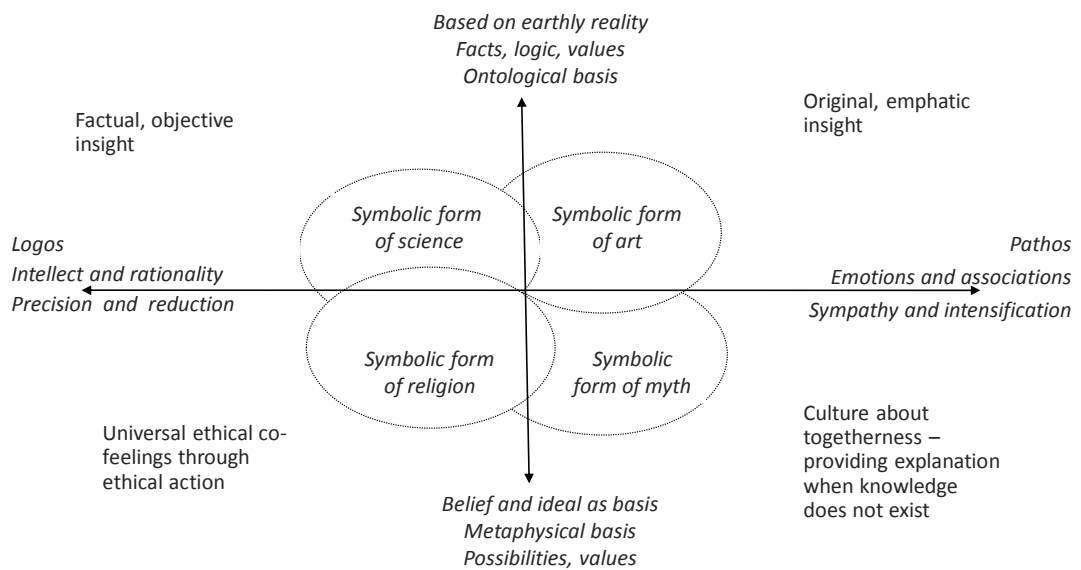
Based on earthly reality
Facts, logic, values
Ontological basis

Factual, objective insight

Original, emphatic insight

Symbolic form of science

Symbolic form of art

Logos
Intellect and rationality
Precision and reduction

Pathos
Emotions and associations
Sympathy and intensification

Symbolic form of religion

Symbolic form of myth

Universal ethical co-feelings through ethical action

Culture about togetherness – providing explanation when knowledge does not exist

Belief and ideal as basis
Metaphysical basis
Possibilities, values